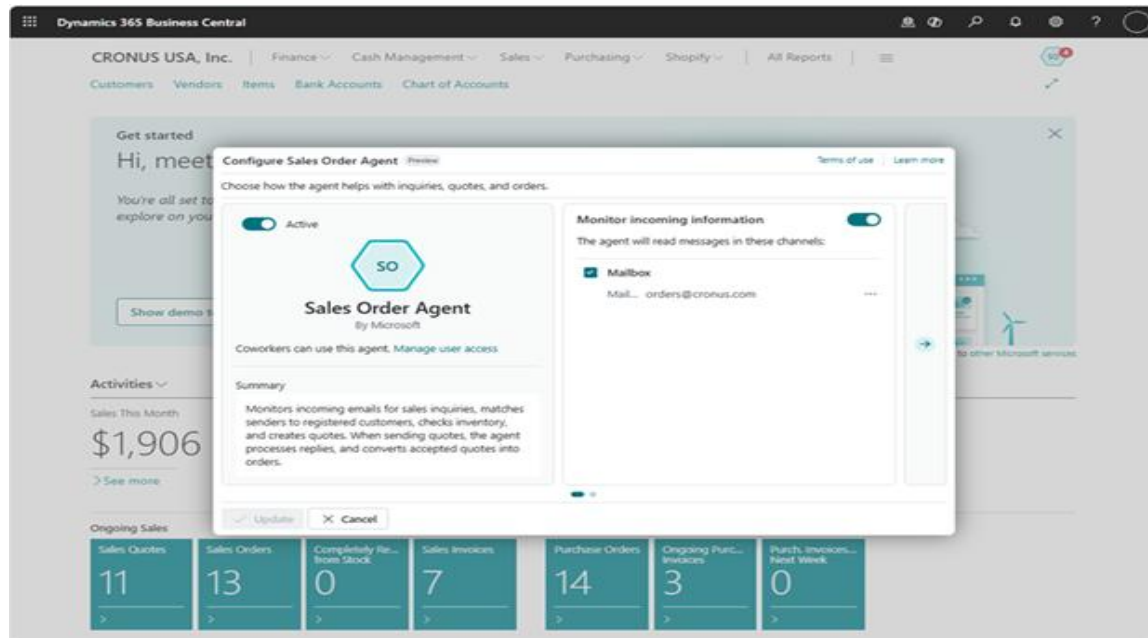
Dynamics 365 Business Central

CRONUS USA, Inc. | Finance Cash Management Sales Purchasing Shopify | All Reports | ≡

Customers Vendors Items Bank Accounts Chart of Accounts

Get started

Hi, meet

You're all set to explore on you

Show demo t

to other Microsoft services

Activities

Sales This Month

$1,906

> See more

Ongoing Sales

| Sales Quotes | Sales Orders | Completely Re... from Stock | Sales Invoices | Purchase Orders | Ongoing Purc... Invoices | Purch. Invoices... Next Week |
|---|---|---|---|---|---|---|
| 11 | 13 | 0 | 7 | 14 | 3 | 0 |

Configure Sales Order Agent Preview

Terms of use | Learn more

Choose how the agent helps with inquiries, quotes, and orders.

Active

SO

Sales Order Agent

By Microsoft

Coworkers can use this agent. Manage user access

Summary

Monitors incoming emails for sales inquiries, matches senders to registered customers, checks inventory, and creates quotes. When sending quotes, the agent processes replies, and converts accepted quotes into orders.

Monitor incoming information

The agent will read messages in these channels:

Mailbox

Mail... orders@cronus.com ···

Update

X Cancel